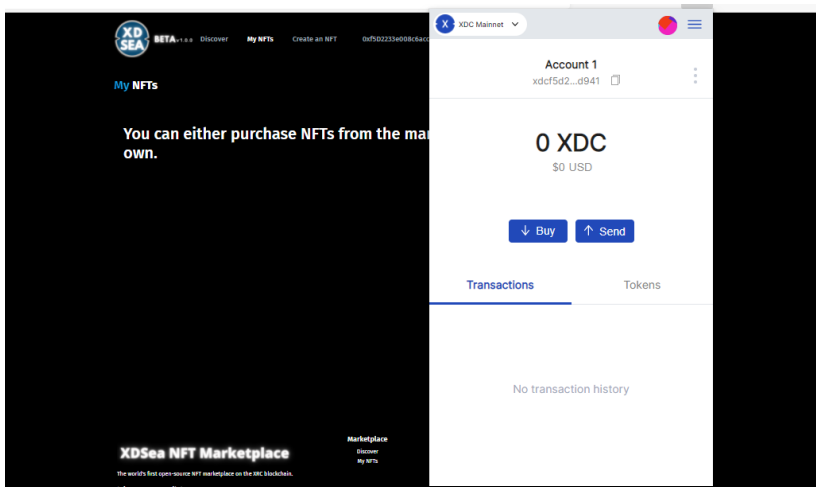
XD SEA BETA v1.0.0 Discover My NFTs Create an NFT 0xf5D2233e008c6acc

My NFTs

You can either purchase NFTs from the mar own.

XDSea NFT Marketplace

The world's first open-source NFT marketplace on the XDC blockchain.

Marketplace
Discover
My NFTs

X XDC Mainnet

Account 1
xdcf5d2...d941

0 XDC
$0 USD

Buy
Send

Transactions
Tokens

No transaction history